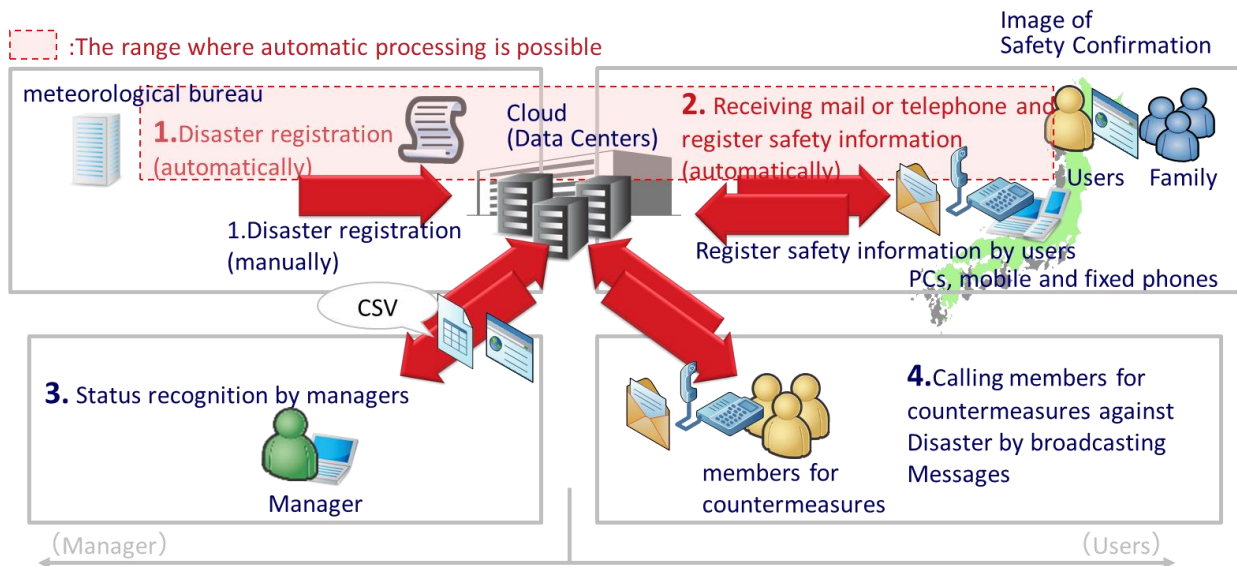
:The range where automatic processing is possible

Image of Safety Confirmation

meteorological bureau

1.Disaster registration (automatically)

Cloud (Data Centers)

2. Receiving mail or telephone and register safety information (automatically)

Users

Family

1.Disaster registration (manually)

Register safety information by users

PCs, mobile and fixed phones

CSV

3. Status recognition by managers

Manager

members for countermeasures

4.Calling members for countermeasures against Disaster by broadcasting Messages

(Manager)

(Users)